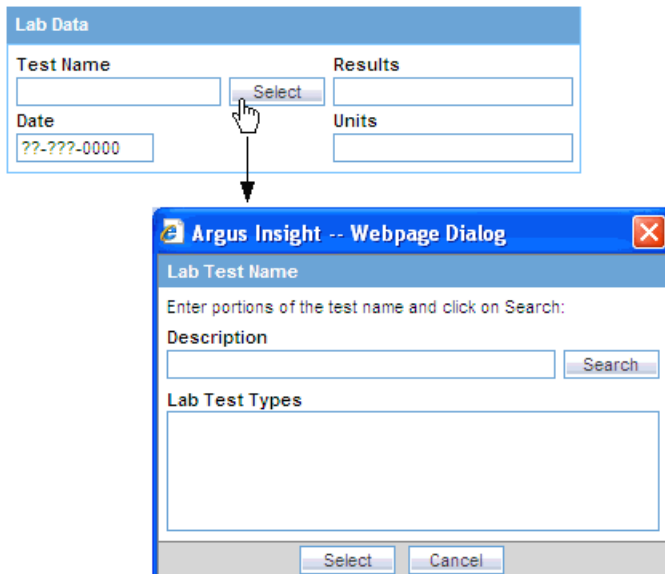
Lab Data

Test Name

Select

Results

Date

??-???-0000

Units

Argus Insight -- Webpage Dialog

Lab Test Name

Enter portions of the test name and click on Search:

Description

Search

Lab Test Types

Select

Cancel